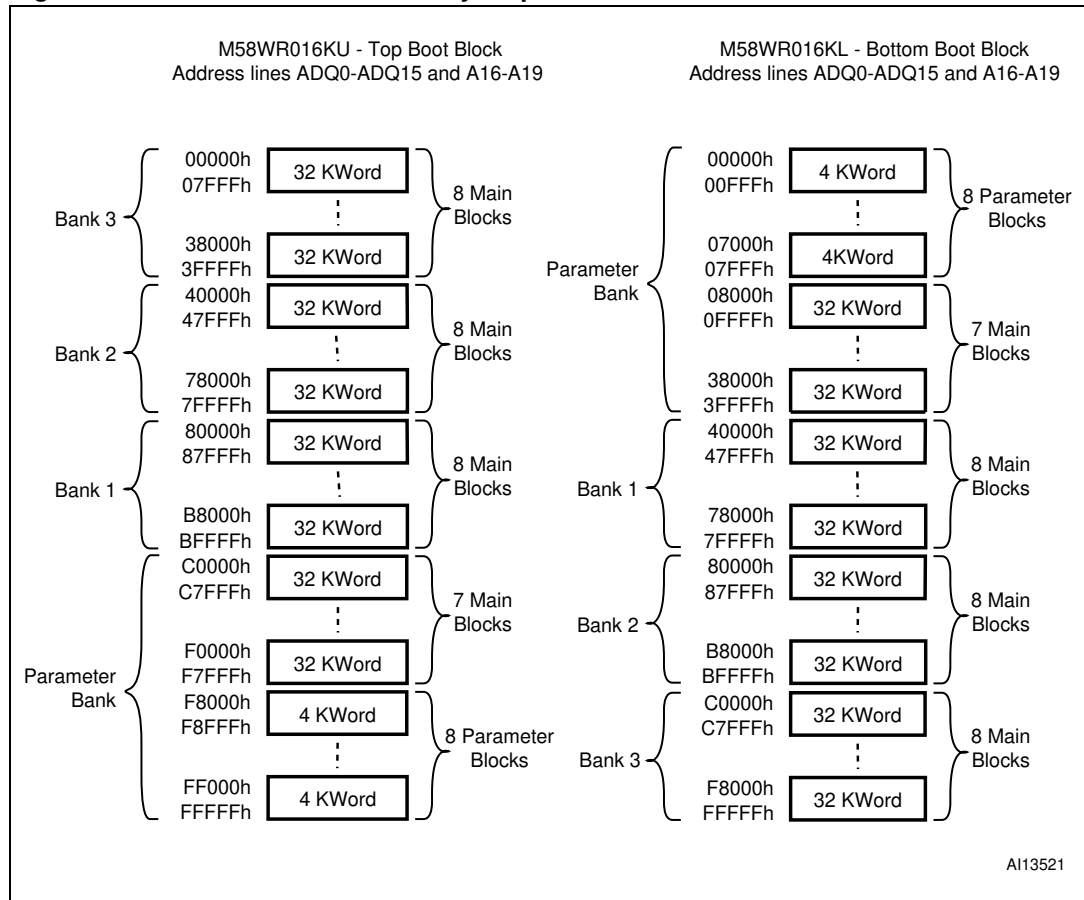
M58WR016KU - Top Boot Block
Address lines ADQ0-ADQ15 and A16-A19

Bank 3
00000h
07FFFh
32 KWord
38000h
3FFFFh
32 KWord
8 Main Blocks

Bank 2
40000h
47FFFh
32 KWord
78000h
7FFFFh
32 KWord
8 Main Blocks

Bank 1
80000h
87FFFh
32 KWord
B8000h
BFFFFh
32 KWord
8 Main Blocks

Parameter Bank
C0000h
C7FFFh
32 KWord
F0000h
F7FFFh
32 KWord
7 Main Blocks
F8000h
F8FFFh
4 KWord
FF000h
FFFFFh
4 KWord
8 Parameter Blocks

M58WR016KL - Bottom Boot Block
Address lines ADQ0-ADQ15 and A16-A19

Parameter Bank
00000h
00FFFh
4 KWord
07000h
07FFFh
4KWord
8 Parameter Blocks
08000h
0FFFFh
32 KWord
38000h
3FFFFh
32 KWord
7 Main Blocks

Bank 1
40000h
47FFFh
32 KWord
78000h
7FFFFh
32 KWord
8 Main Blocks

Bank 2
80000h
87FFFh
32 KWord
B8000h
BFFFFh
32 KWord
8 Main Blocks

Bank 3
C0000h
C7FFFh
32 KWord
F8000h
FFFFFh
32 KWord
8 Main Blocks

AI13521